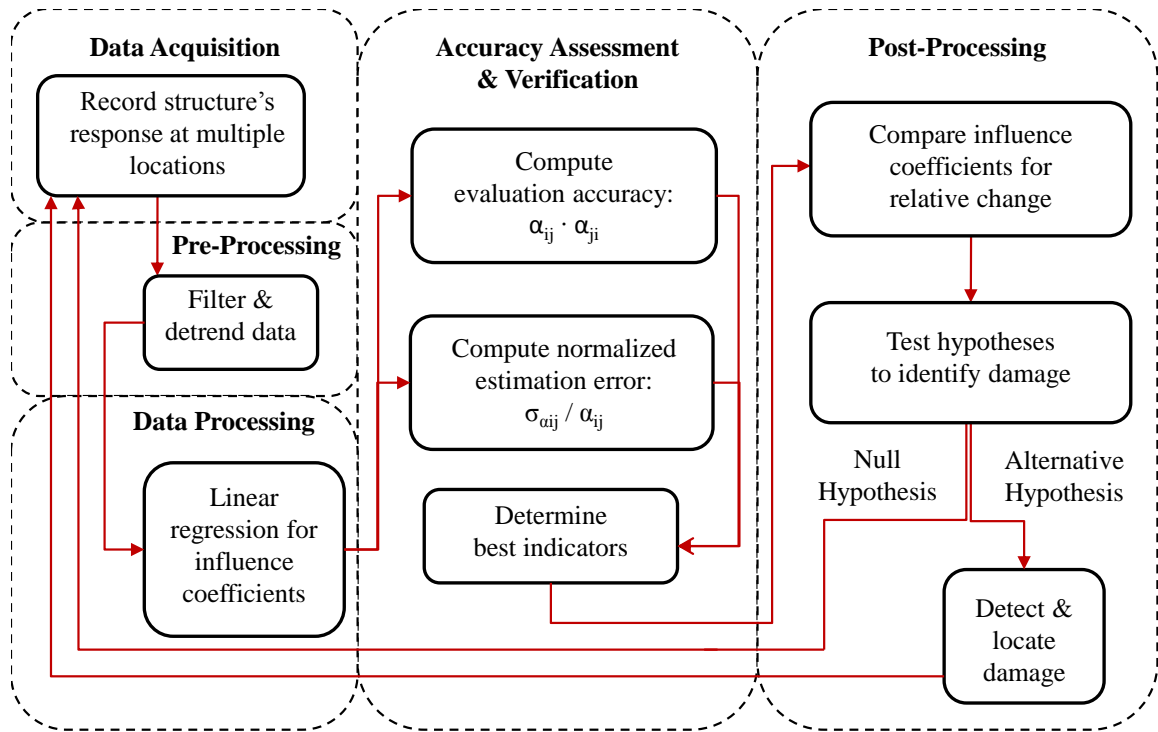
Data Acquisition

Record structure's response at multiple locations

Pre-Processing

Filter & detrend data

Data Processing

Linear regression for influence coefficients

Accuracy Assessment & Verification

Compute evaluation accuracy: $\alpha_{ij} \cdot \alpha_{ji}$

Compute normalized estimation error: $\sigma_{\alpha ij} / \alpha_{ij}$

Determine best indicators

Post-Processing

Compare influence coefficients for relative change

Test hypotheses to identify damage

Null Hypothesis

Alternative Hypothesis

Detect & locate damage